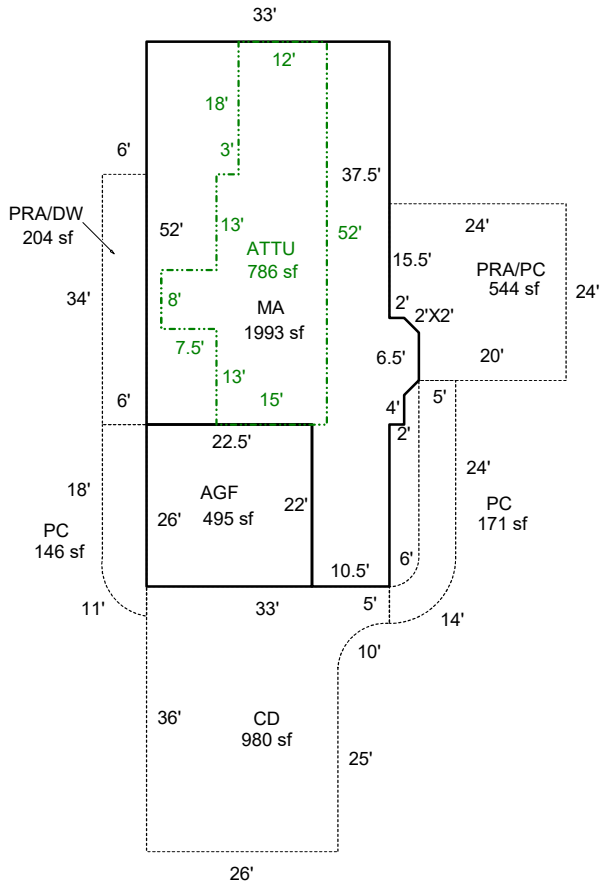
33'

12'

18'

6'

3'

37.5'

PRA/DW
204 sf

52'

13'

ATTU
786 sf

52'

24'

15.5'

PRA/PC
544 sf

24'

34'

8'

MA
1993 sf

2'

2'X2'

7.5'

6.5'

20'

13'

6'

15'

4'

5'

2'

22.5'

24'

18'

AGF
495 sf

22'

PC
171 sf

PC
146 sf

26'

6'

10.5'

11'

33'

5'

14'

10'

36'

CD
980 sf

25'

26'